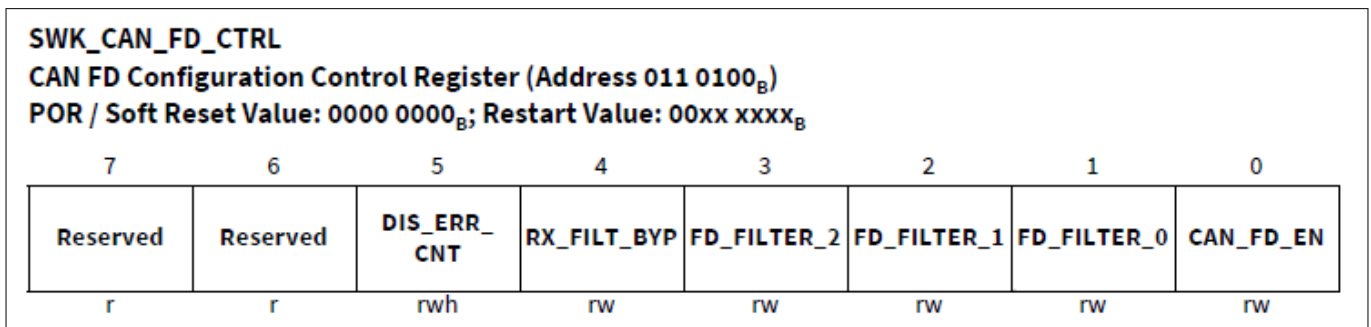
**SWK_CAN_FD_CTRL**
**CAN FD Configuration Control Register (Address 011 0100$_B$)**
**POR / Soft Reset Value: 0000 0000$_B$; Restart Value: 00xx xxxx$_B$**

| 7 | 6 | 5 | 4 | 3 | 2 | 1 | 0 |
|---|---|---|---|---|---|---|---|
| Reserved | Reserved | DIS_ERR_CNT | RX_FILT_BYP | FD_FILTER_2 | FD_FILTER_1 | FD_FILTER_0 | CAN_FD_EN |
| r | r | rwh | rw | rw | rw | rw | rw |